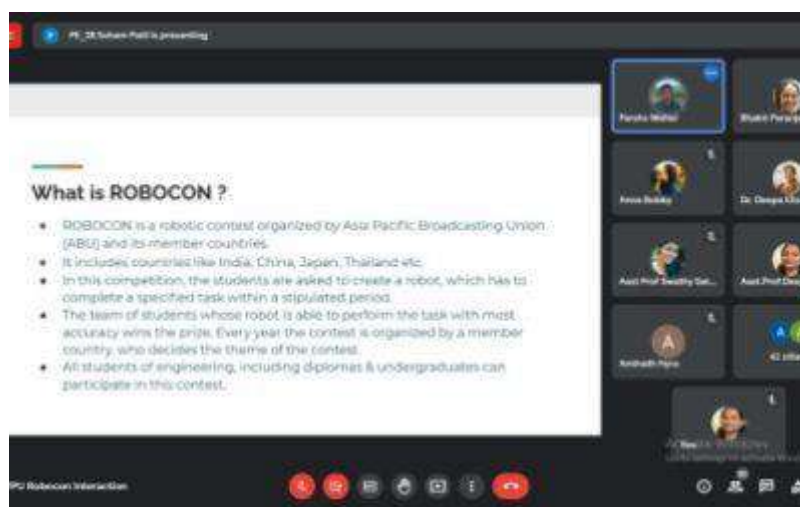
PE_28 Soham Patil is presenting

What is ROBOCON ?

- ROBOCON is a robotic contest organized by Asia Pacific Broadcasting Union (ABU) and its member countries.
- It includes countries like India, China, Japan, Thailand etc.
- In this competition, the students are asked to create a robot, which has to complete a specified task within a stipulated period.
- The team of students whose robot is able to perform the task with most accuracy wins the prize. Every year the contest is organized by a member country, who decides the theme of the contest.
- All students of engineering, including diplomas & undergraduates can participate in this contest.

Pandu Mahal
Bhakti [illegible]
Anna Bobby
Dr. Deepa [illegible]
Asst Prof Swathy Sai...
Asst Prof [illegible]
Anshath Hyra
42 others
You

PU Robocon Interaction